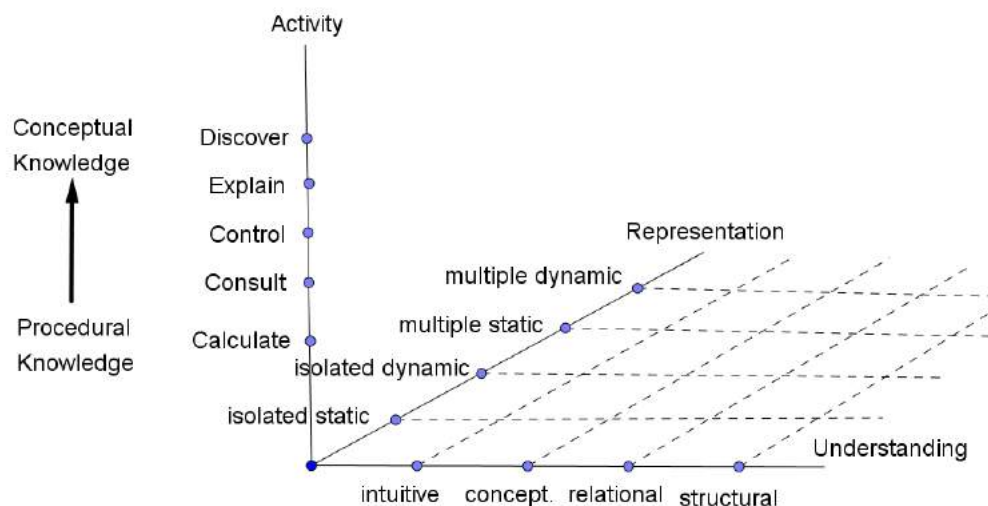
Activity

Conceptual Knowledge

Procedural Knowledge

Discover

Explain

Control

Consult

Calculate

Representation

multiple dynamic

multiple static

isolated dynamic

isolated static

Understanding

intuitive

concept.

relational

structural